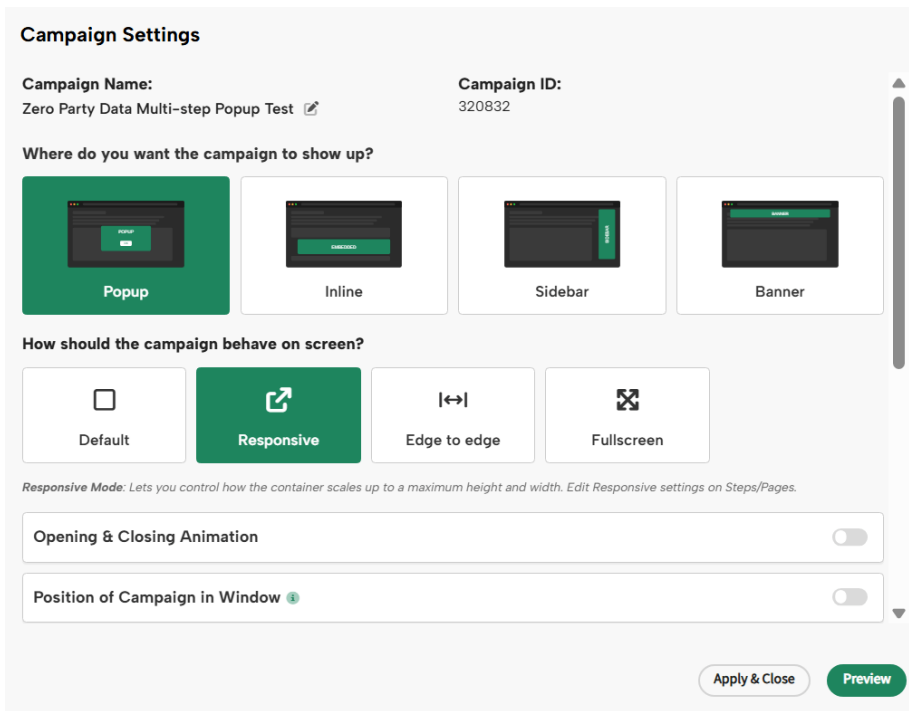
Campaign Settings

Campaign Name:
Zero Party Data Multi-step Popup Test

Campaign ID:
320832

Where do you want the campaign to show up?

POPUP
Popup

EMBEDDED
Inline

SIDEBAR
Sidebar

BANNER
Banner

How should the campaign behave on screen?

Default

Responsive

Edge to edge

Fullscreen

Responsive Mode: Lets you control how the container scales up to a maximum height and width. Edit Responsive settings on Steps/Pages.

Opening & Closing Animation

Position of Campaign in Window

Apply & Close

Preview